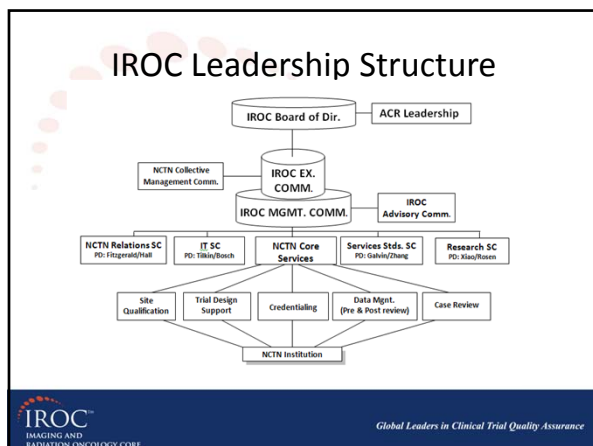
IROC Leadership Structure

IROC Board of Dir.

ACR Leadership

NCTN Collective Management Comm.

IROC EX. COMM.

IROC MGMT. COMM.

IROC Advisory Comm.

NCTN Relations SC
PD: Fitzgerald/Hall

IT SC
PD: Tilkin/Bosch

NCTN Core Services

Services Stds. SC
PD: Galvin/Zhang

Research SC
PD: Xiao/Rosen

Site Qualification

Trial Design Support

Credentialing

Data Mgmt. (Pre & Post review)

Case Review

NCTN Institution

IROC
IMAGING AND RADIATION ONCOLOGY CORE

Global Leaders in Clinical Trial Quality Assurance